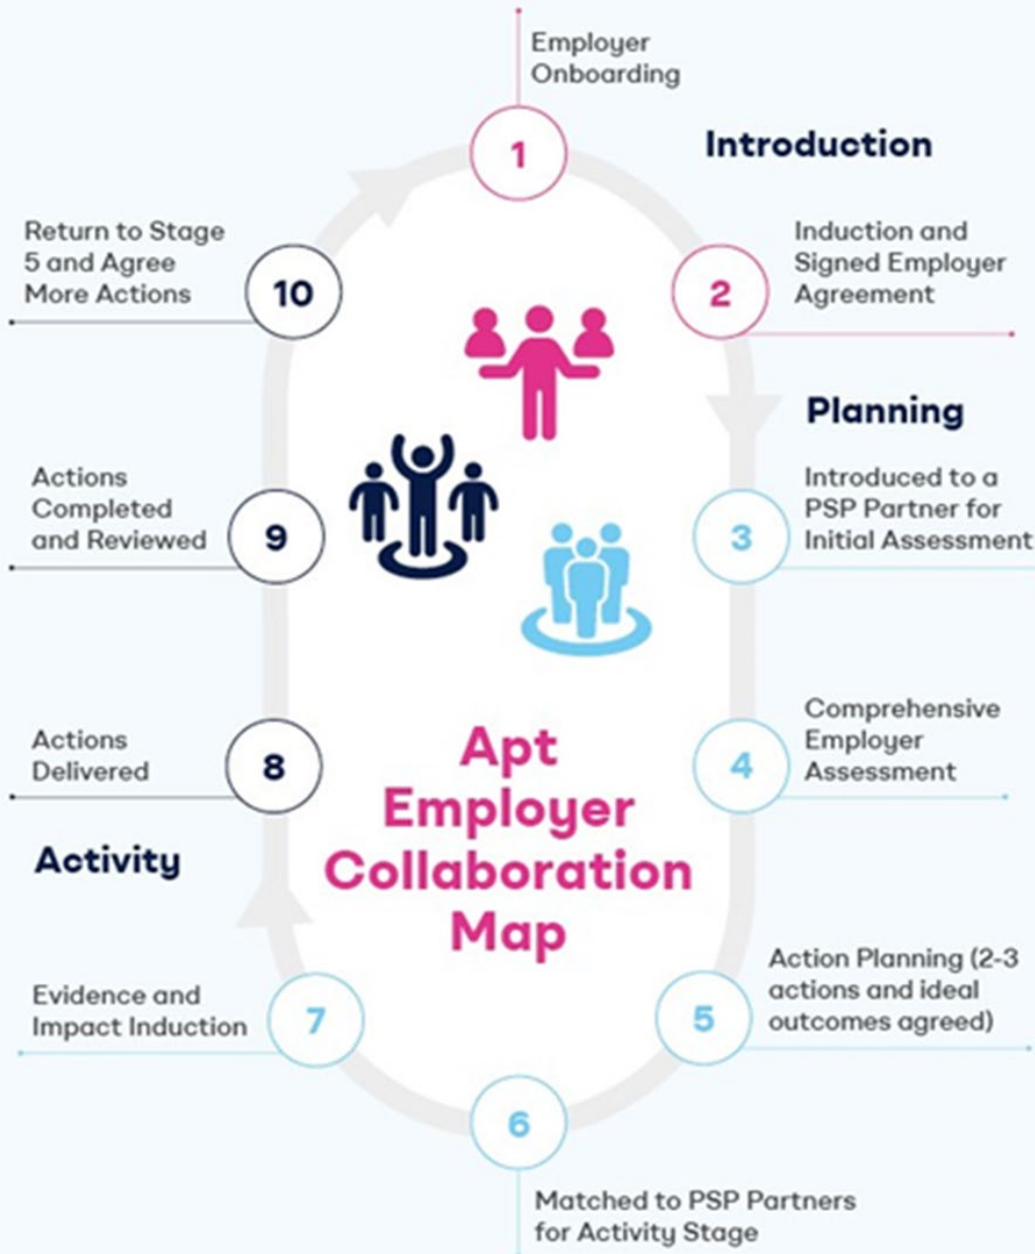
Employer Onboarding

1

Introduction

Return to Stage 5 and Agree More Actions

10

Induction and Signed Employer Agreement

2

Planning

Actions Completed and Reviewed

9

Introduced to a PSP Partner for Initial Assessment

3

Actions Delivered

8

Apt Employer Collaboration Map

Comprehensive Employer Assessment

4

Activity

Evidence and Impact Induction

7

Action Planning (2-3 actions and ideal outcomes agreed)

5

6

Matched to PSP Partners for Activity Stage